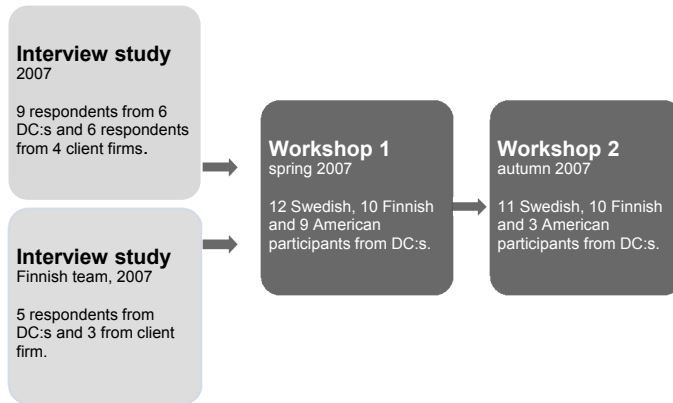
**Interview study**
2007

9 respondents from 6 DC:s and 6 respondents from 4 client firms.

**Interview study**
Finnish team, 2007

5 respondents from DC:s and 3 from client firm.

**Workshop 1**
spring 2007

12 Swedish, 10 Finnish and 9 American participants from DC:s.

**Workshop 2**
autumn 2007

11 Swedish, 10 Finnish and 3 American participants from DC:s.